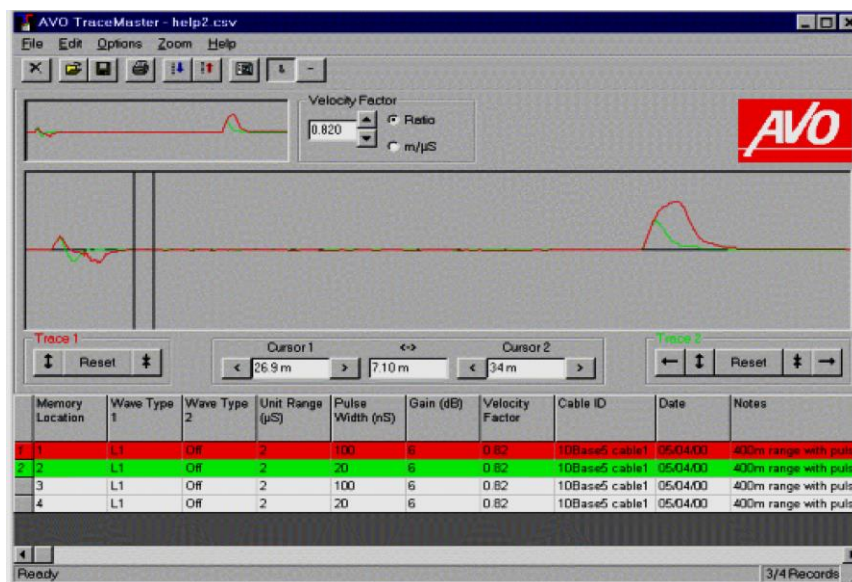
AVO TraceMaster - help2.csv

File Edit Options Zoom Help

Velocity Factor
0.820
Ratio
m/µS

AVO

Trace 1
Reset

Cursor 1
26.9 m
<->
7.10 m
Cursor 2
34 m

Trace 2
Reset

| | Memory Location | Wave Type 1 | Wave Type 2 | Unit Range (µS) | Pulse Width (nS) | Gain (dB) | Velocity Factor | Cable ID | Date | Notes |
|---|---|---|---|---|---|---|---|---|---|---|
| 1 | 1 | L1 | Off | 2 | 100 | 6 | 0.82 | 10Base5 cable1 | 05/04/00 | 400m range with puls |
| 2 | 2 | L1 | Off | 2 | 20 | 6 | 0.82 | 10Base5 cable1 | 05/04/00 | 400m range with puls |
| | 3 | L1 | Off | 2 | 100 | 6 | 0.82 | 10Base5 cable1 | 05/04/00 | 400m range with puls |
| | 4 | L1 | Off | 2 | 20 | 6 | 0.82 | 10Base5 cable1 | 05/04/00 | 400m range with puls |

Ready
3/4 Records